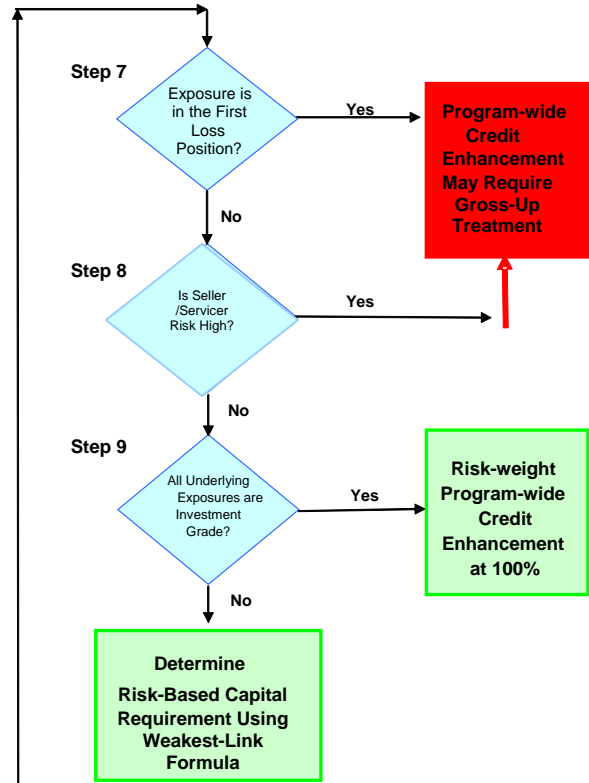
Step 7

Exposure is in the First Loss Position?

Yes

Program-wide Credit Enhancement May Require Gross-Up Treatment

No

Step 8

Is Seller /Servicer Risk High?

Yes

No

Step 9

All Underlying Exposures are Investment Grade?

Yes

Risk-weight Program-wide Credit Enhancement at 100%

No

Determine
Risk-Based Capital Requirement Using Weakest-Link Formula